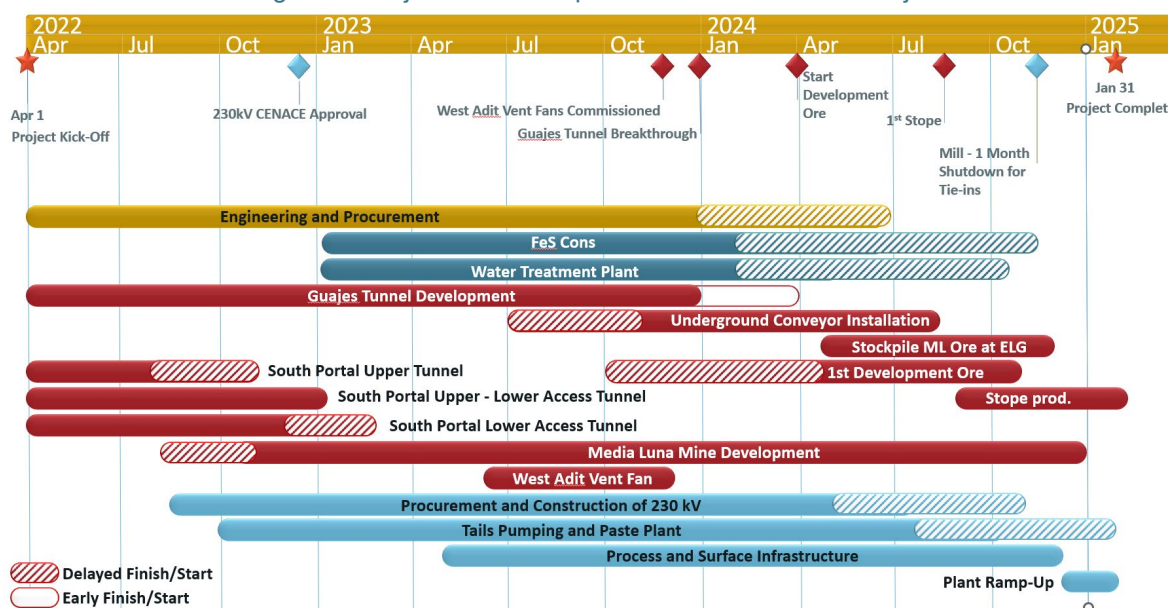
2022 Apr Jul Oct 2023 Jan Apr Jul Oct 2024 Jan Apr Jul Oct 2025 Jan

Apr 1
Project Kick-Off

230kV CENACE Approval

West Adit Vent Fans Commissioned

Guajes Tunnel Breakthrough

Start Development Ore

1st Stope

Mill - 1 Month Shutdown for Tie-ins

Jan 31
Project Complet

Engineering and Procurement

FeS Cons

Water Treatment Plant

Guajes Tunnel Development

Underground Conveyor Installation

Stockpile ML Ore at ELG

South Portal Upper Tunnel

1st Development Ore

South Portal Upper - Lower Access Tunnel

Stope prod.

South Portal Lower Access Tunnel

Media Luna Mine Development

West Adit Vent Fan

Procurement and Construction of 230 kV

Tails Pumping and Paste Plant

Process and Surface Infrastructure

Plant Ramp-Up

Delayed Finish/Start
Early Finish/Start